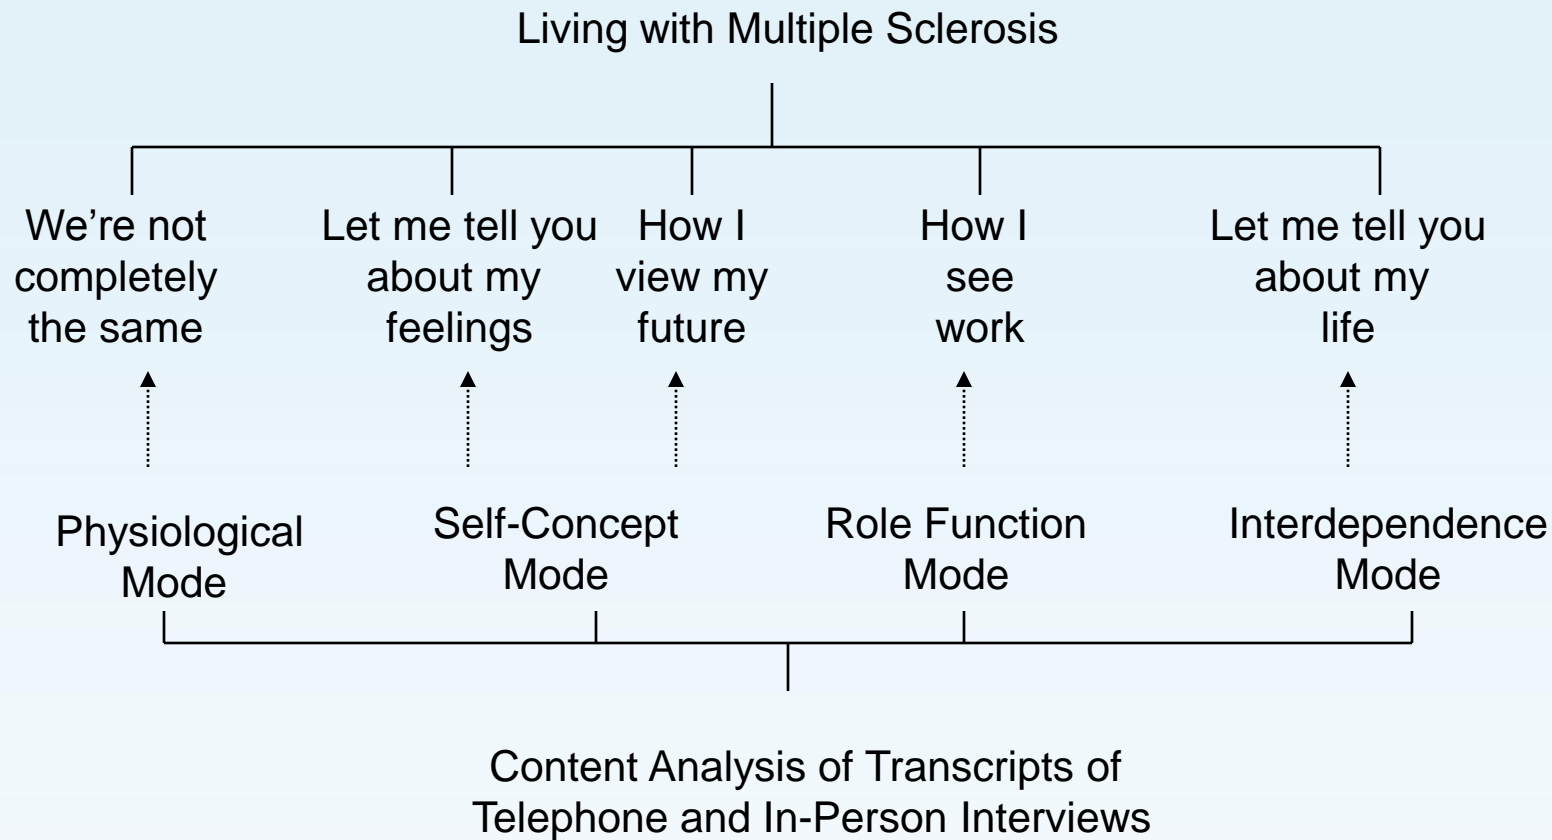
Living with Multiple Sclerosis

We're not completely the same

Let me tell you about my feelings

How I view my future

How I see work

Let me tell you about my life

Physiological Mode

Self-Concept Mode

Role Function Mode

Interdependence Mode

Content Analysis of Transcripts of Telephone and In-Person Interviews